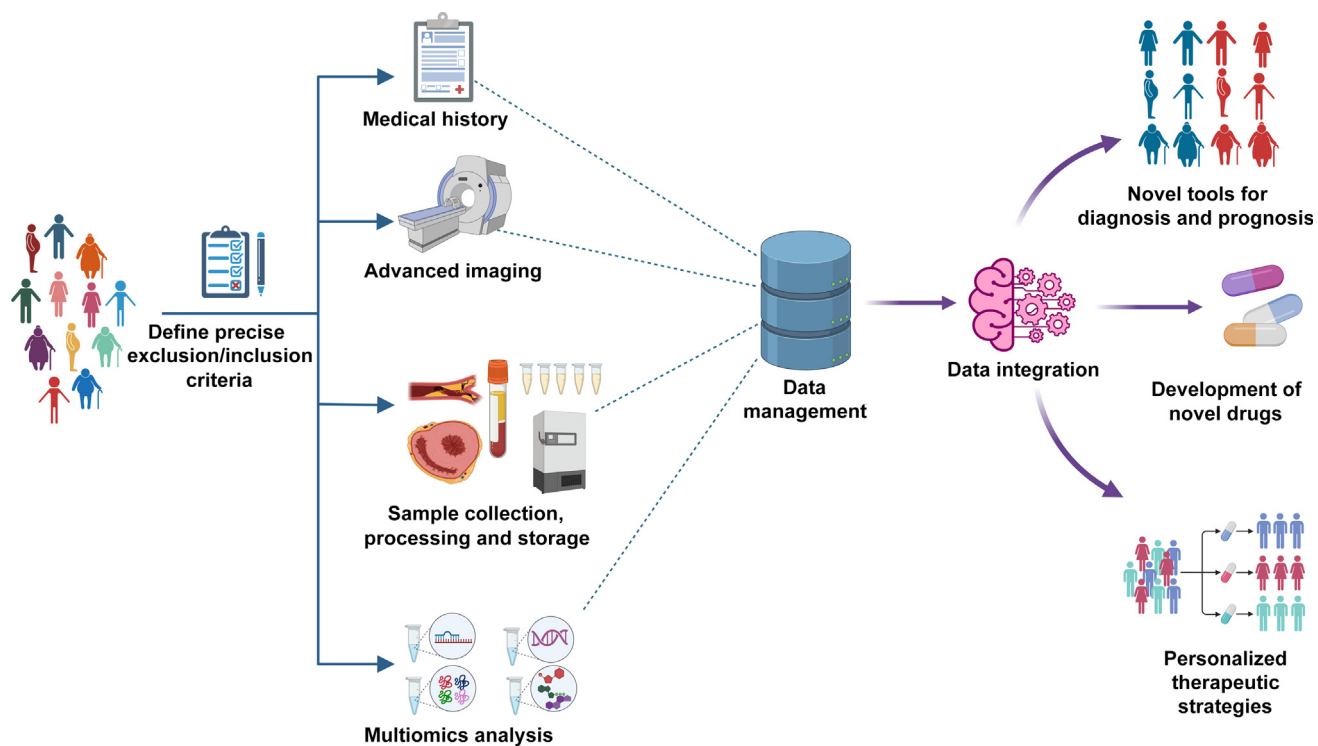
Define precise exclusion/inclusion criteria

Medical history

Advanced imaging

Sample collection, processing and storage

Multiomics analysis

Data management

Data integration

Novel tools for diagnosis and prognosis

Development of novel drugs

Personalized therapeutic strategies